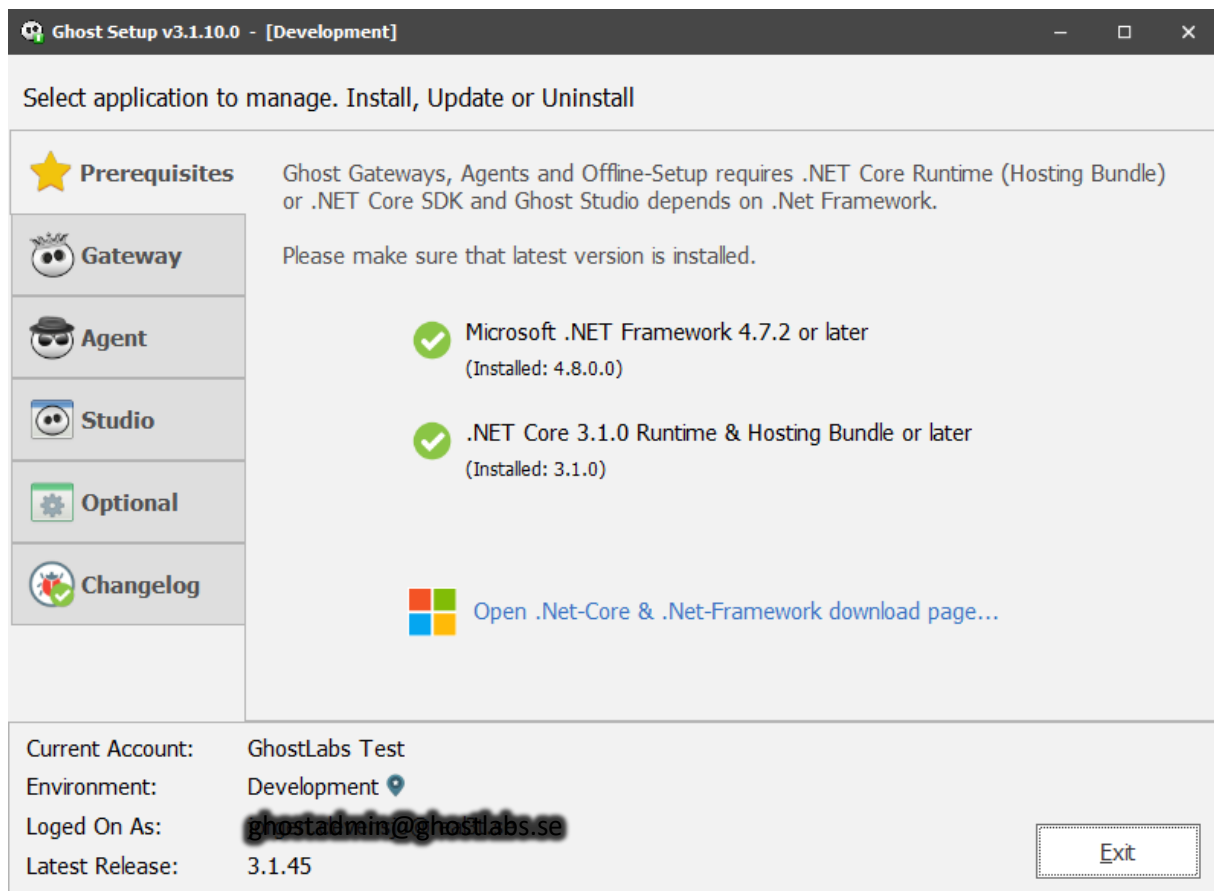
Ghost Setup v3.1.10.0 - [Development]

Select application to manage. Install, Update or Uninstall

Prerequisites

Gateway

Agent

Studio

Optional

Changelog

Ghost Gateways, Agents and Offline-Setup requires .NET Core Runtime (Hosting Bundle) or .NET Core SDK and Ghost Studio depends on .Net Framework.

Please make sure that latest version is installed.

Microsoft .NET Framework 4.7.2 or later
(Installed: 4.8.0.0)

.NET Core 3.1.0 Runtime & Hosting Bundle or later
(Installed: 3.1.0)

Open .Net-Core & .Net-Framework download page...

Current Account: GhostLabs Test
Environment: Development
Loged On As: ghostadmin@ghostlabs.se
Latest Release: 3.1.45

Exit